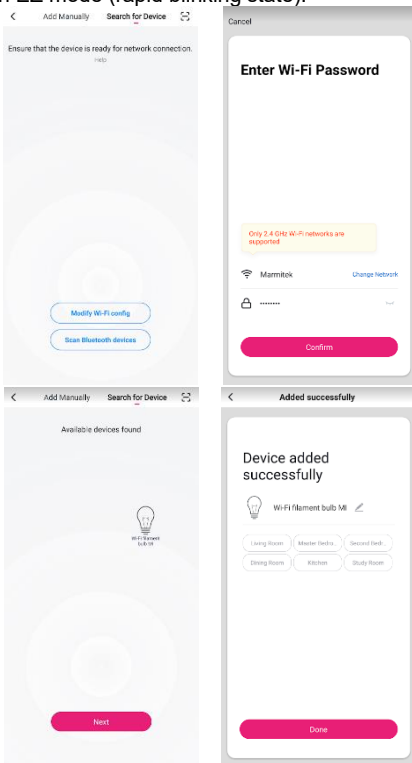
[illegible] EZ mode (rapid blinking state).

Add Manually Search for Device

Ensure that the device is ready for network connection.

Help

Modify Wi-Fi config

Scan Bluetooth devices

Cancel

Enter Wi-Fi Password

Only 2.4 GHz Wi-Fi networks are supported

Marmitek

Change Network

Confirm

Add Manually Search for Device

Available devices found

Wi-Fi filament bulb MI

Next

Added successfully

Device added successfully

Wi-Fi filament bulb MI

Living Room Master Bedro. Second Bedr.

Dining Room Kitchen Study Room

Done